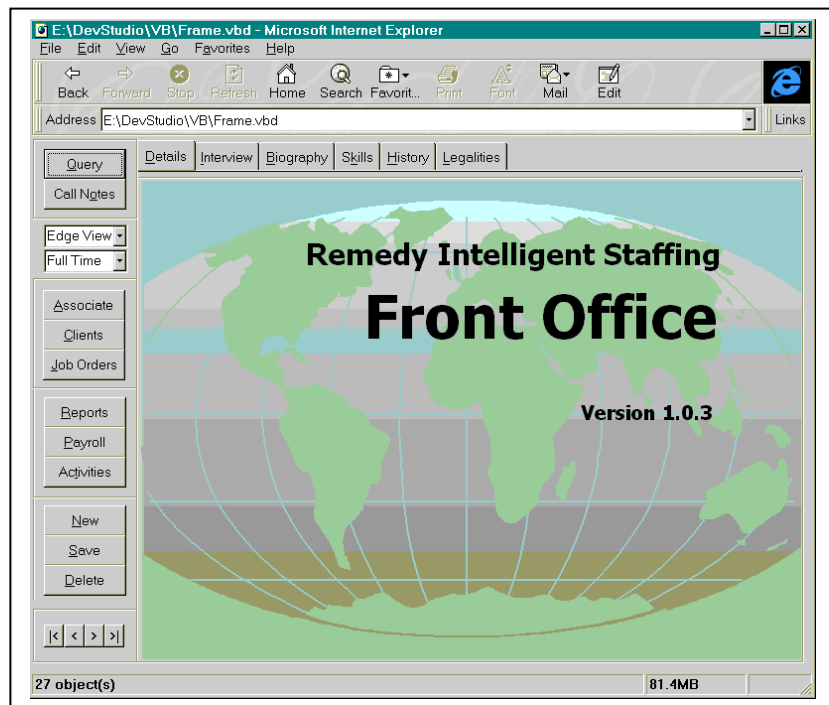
E:\DevStudio\VB\Frame.vbd - Microsoft Internet Explorer
File Edit View Go Favorites Help
Back Forward Stop Refresh Home Search Favorit... Print Font Mail Edit
Address E:\DevStudio\VB\Frame.vbd
Links

Query
Call Notes
Edge View
Full Time
Associate
Clients
Job Orders
Reports
Payroll
Activities
New
Save
Delete
|< < > >|

Details Interview Biography Skills History Legalities

Remedy Intelligent Staffing
Front Office
Version 1.0.3

27 object(s)
81.4MB